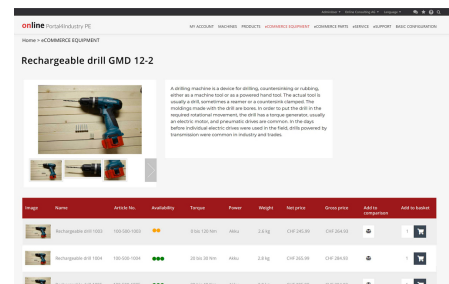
Administrator ▾ Online Consulting AG ▾ Language ▾

online Portal4Industry PE

MY ACCOUNT MACHINES PRODUCTS eCOMMERCE EQUIPMENT eCOMMERCE PARTS eSERVICE eSUPPORT BASIC CONFIGURATION

Home > eCOMMERCE EQUIPMENT

Rechargeable drill GMD 12-2

A drilling machine is a device for drilling, countersinking or rubbing, either as a machine tool or as a powered hand tool. The actual tool is usually a drill, sometimes a reamer or a countersink clamped. The moldings made with the drill are bores. In order to put the drill in the required rotational movement, the drill has a torque generator, usually an electric motor, and pneumatic drives are common. In the days before individual electric drives were used in the field, drills powered by transmission were common in industry and trades.

| Image | Name | Article No. | Availability | Torque | Power | Weight | Net price | Gross price | Add to comparison | Add to basket |
|---|---|---|---|---|---|---|---|---|---|---|
| | Rechargeable drill 1003 | 100-500-1003 | | 0 bis 120 Nm | 4Ah | 2.6 kg | CHF 245.00 | CHF 264.50 | | 1 |
| | Rechargeable drill 1004 | 100-500-1004 | | 20 bis 20 Nm | 4Ah | 2.6 kg | CHF 265.00 | CHF 284.50 | | 1 |
| | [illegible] | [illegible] | | | | | | | | |